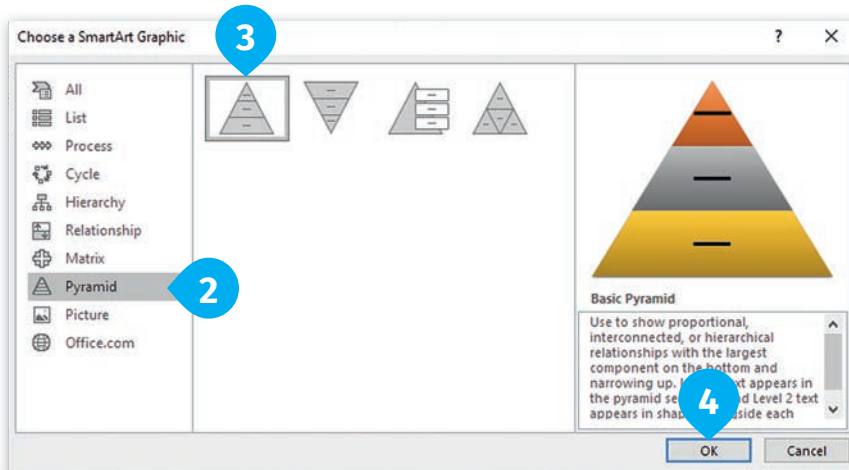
Choose a SmartArt Graphic

?

×

3

All
List
Process
Cycle
Hierarchy
Relationship
Matrix
Pyramid
Picture
Office.com

2

Basic Pyramid

Use to show proportional, interconnected, or hierarchical relationships with the largest component on the bottom and narrowing up. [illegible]xt appears in the pyramid se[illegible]d Level 2 text appears in shap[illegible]side each

4

OK

Cancel